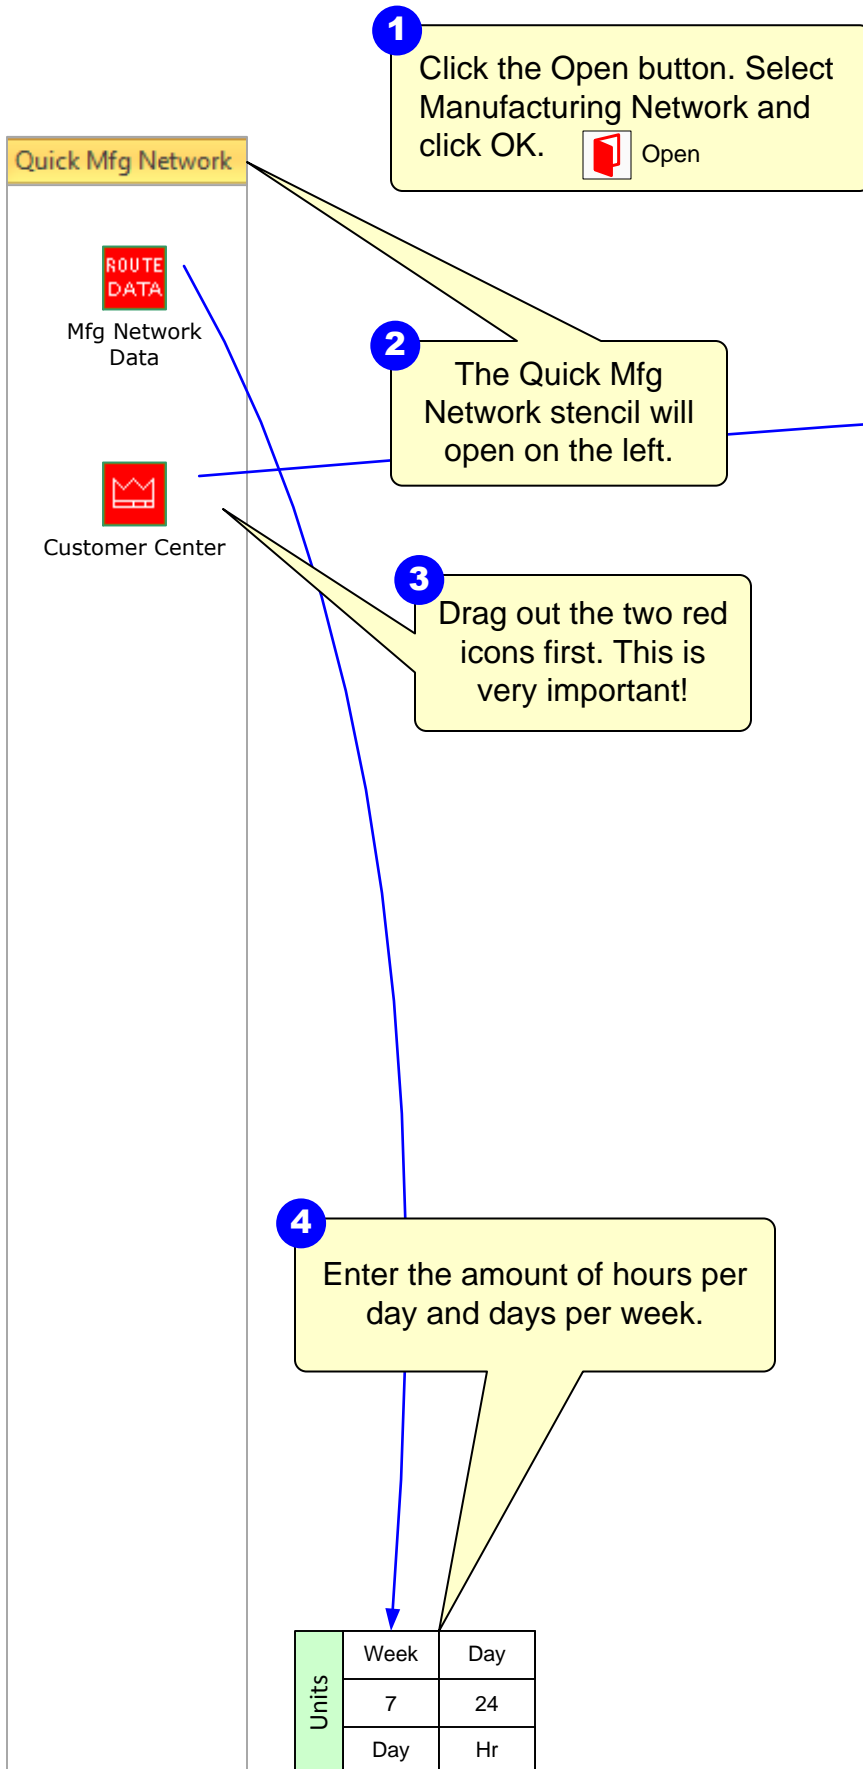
1
Click the Open button. Select Manufacturing Network and click OK. Open

Quick Mfg Network

ROUTE DATA
Mfg Network Data

2
The Quick Mfg Network stencil will open on the left.

Customer Center

3
Drag out the two red icons first. This is very important!

4
Enter the amount of hours per day and days per week.

| Units | Week | Day |
|---|---|---|
| | 7 | 24 |
| | Day | Hr |